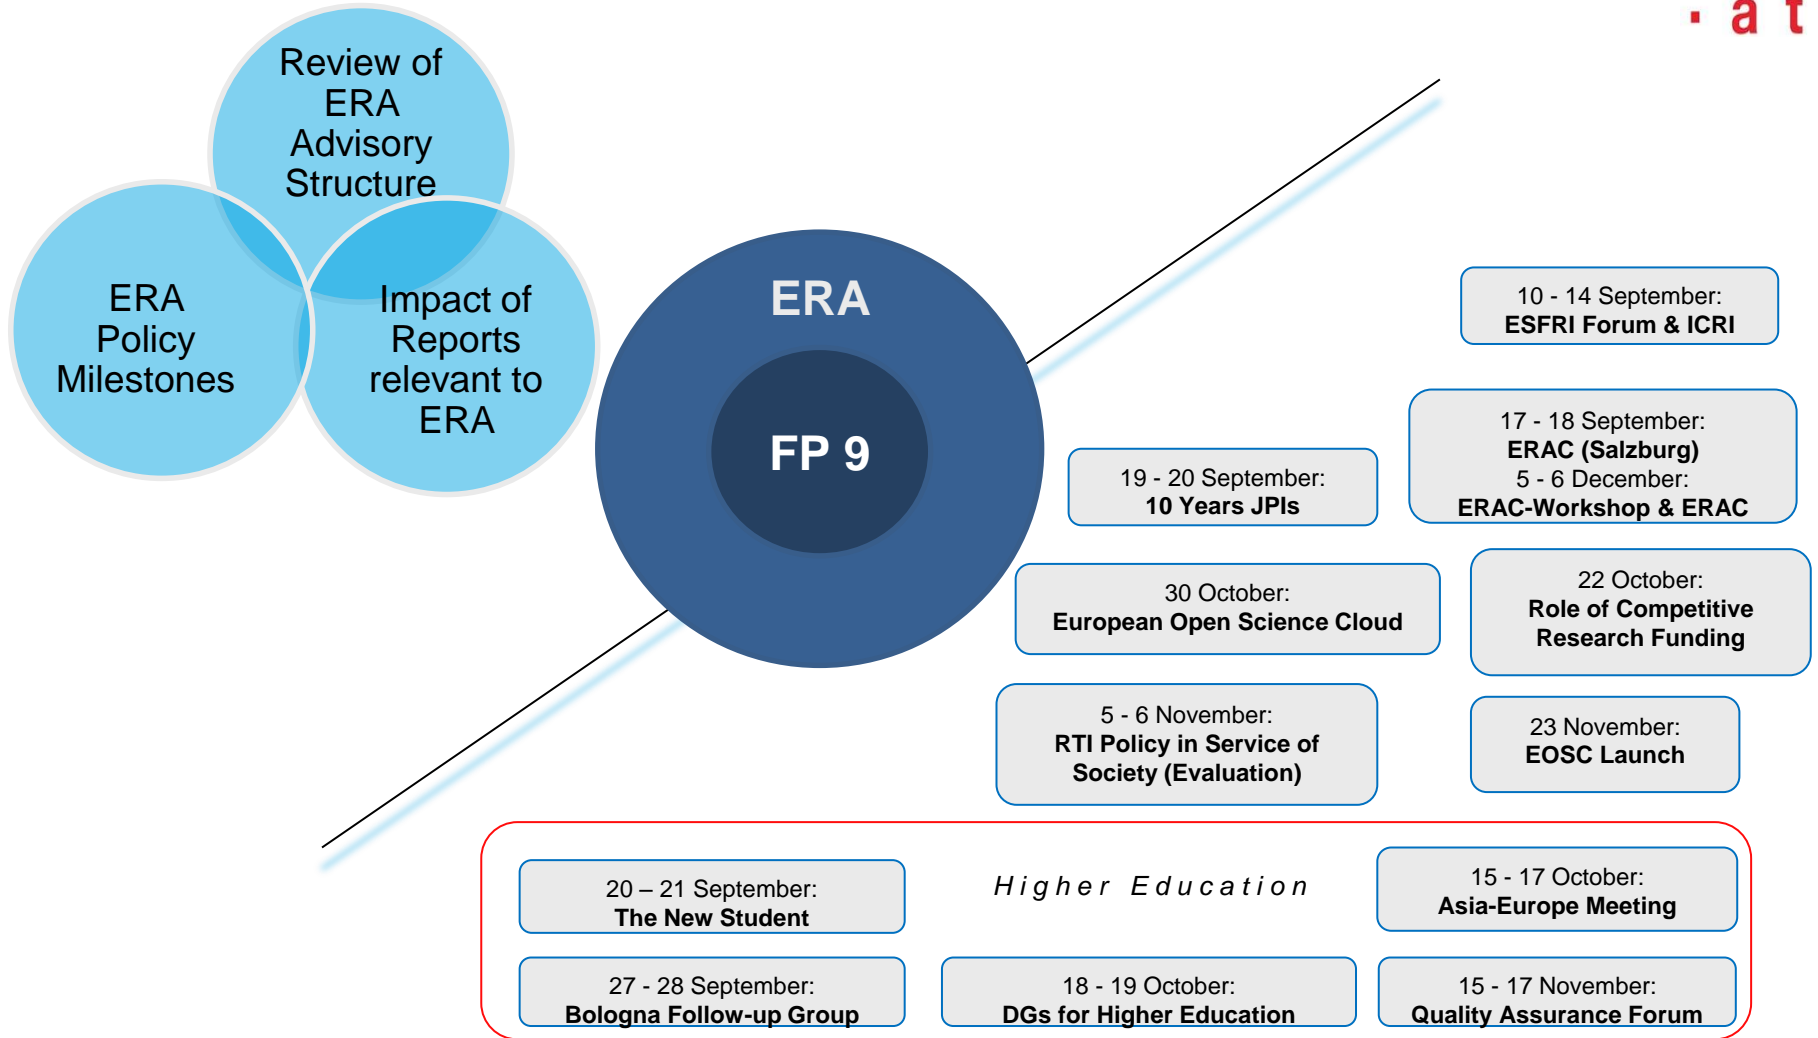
. a t

Review of ERA Advisory Structure

ERA Policy Milestones

Impact of Reports relevant to ERA

ERA

FP 9

10 - 14 September:
ESFRI Forum & ICRI

17 - 18 September:
ERAC (Salzburg)
5 - 6 December:
ERAC-Workshop & ERAC

19 - 20 September:
10 Years JPIs

30 October:
European Open Science Cloud

22 October:
Role of Competitive Research Funding

5 - 6 November:
RTI Policy in Service of Society (Evaluation)

23 November:
EOSC Launch

20 – 21 September:
The New Student

Higher Education

15 - 17 October:
Asia-Europe Meeting

27 - 28 September:
Bologna Follow-up Group

18 - 19 October:
DGs for Higher Education

15 - 17 November:
Quality Assurance Forum